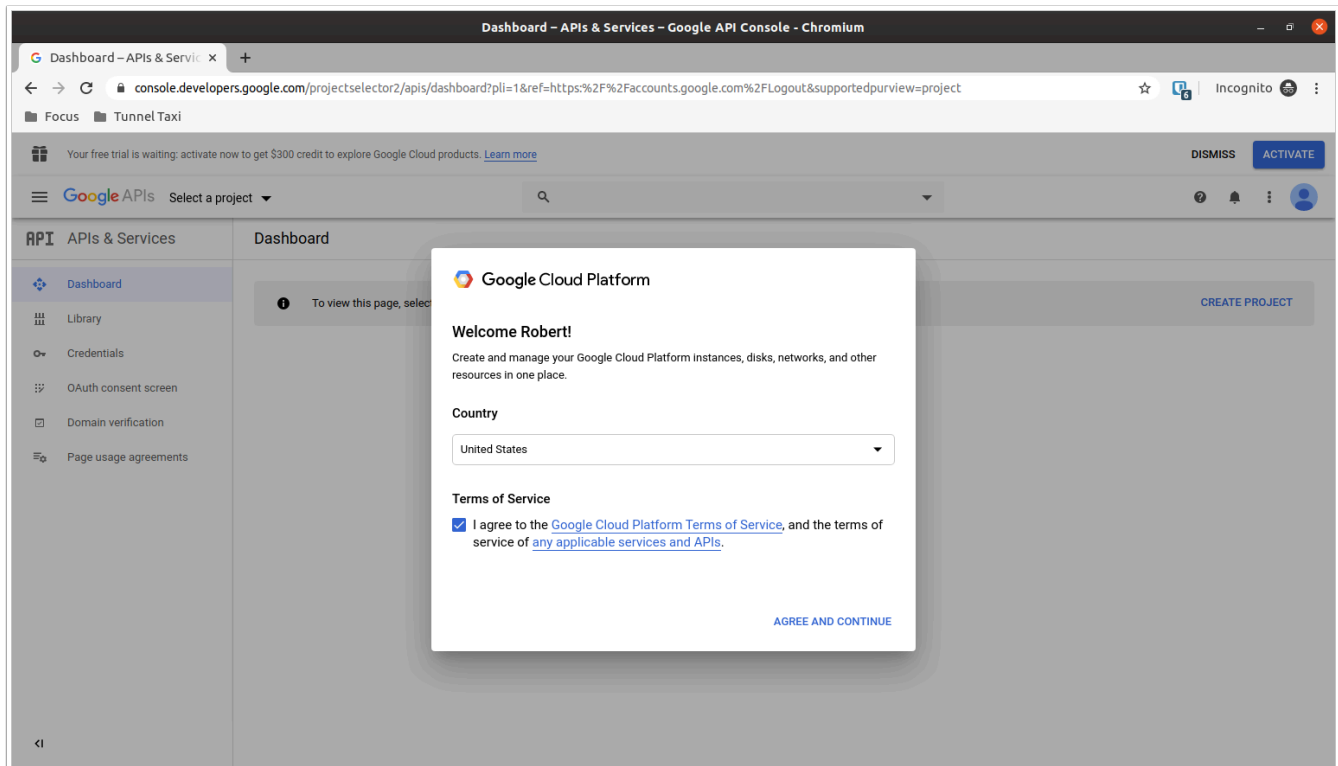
Dashboard – APIs & Services – Google API Console - Chromium

Dashboard – APIs & Servic ×

console.developers.google.com/projectselector2/apis/dashboard?pli=1&ref=https:%2F%2Faccounts.google.com%2FLogout&supportedpurview=project

Incognito

Focus Tunnel Taxi

Your free trial is waiting: activate now to get $300 credit to explore Google Cloud products. Learn more

DISMISS ACTIVATE

Google APIs Select a project

API APIs & Services

Dashboard

Dashboard

Library

Credentials

OAuth consent screen

Domain verification

Page usage agreements

To view this page, select

CREATE PROJECT

Google Cloud Platform

Welcome Robert!

Create and manage your Google Cloud Platform instances, disks, networks, and other resources in one place.

Country

United States

Terms of Service

I agree to the Google Cloud Platform Terms of Service, and the terms of service of any applicable services and APIs.

AGREE AND CONTINUE